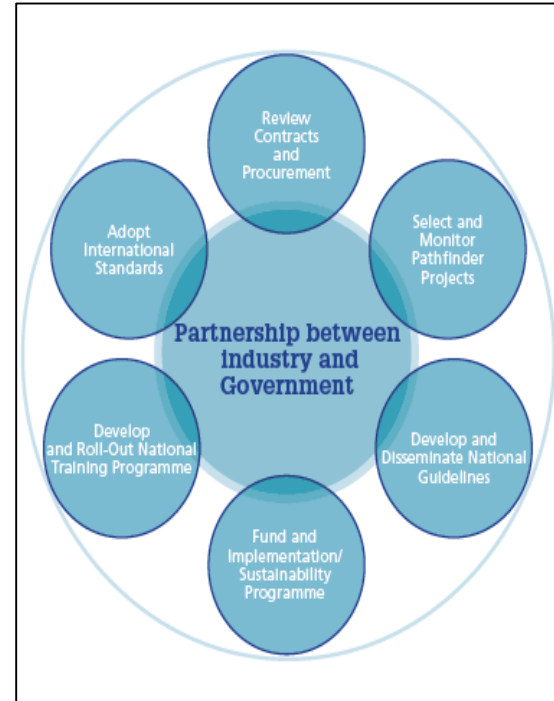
Review Contracts and Procurement

Select and Monitor Pathfinder Projects

Develop and Disseminate National Guidelines

Fund and Implementation/ Sustainability Programme

Develop and Roll-Out National Training Programme

Adopt International Standards

Partnership between industry and Government